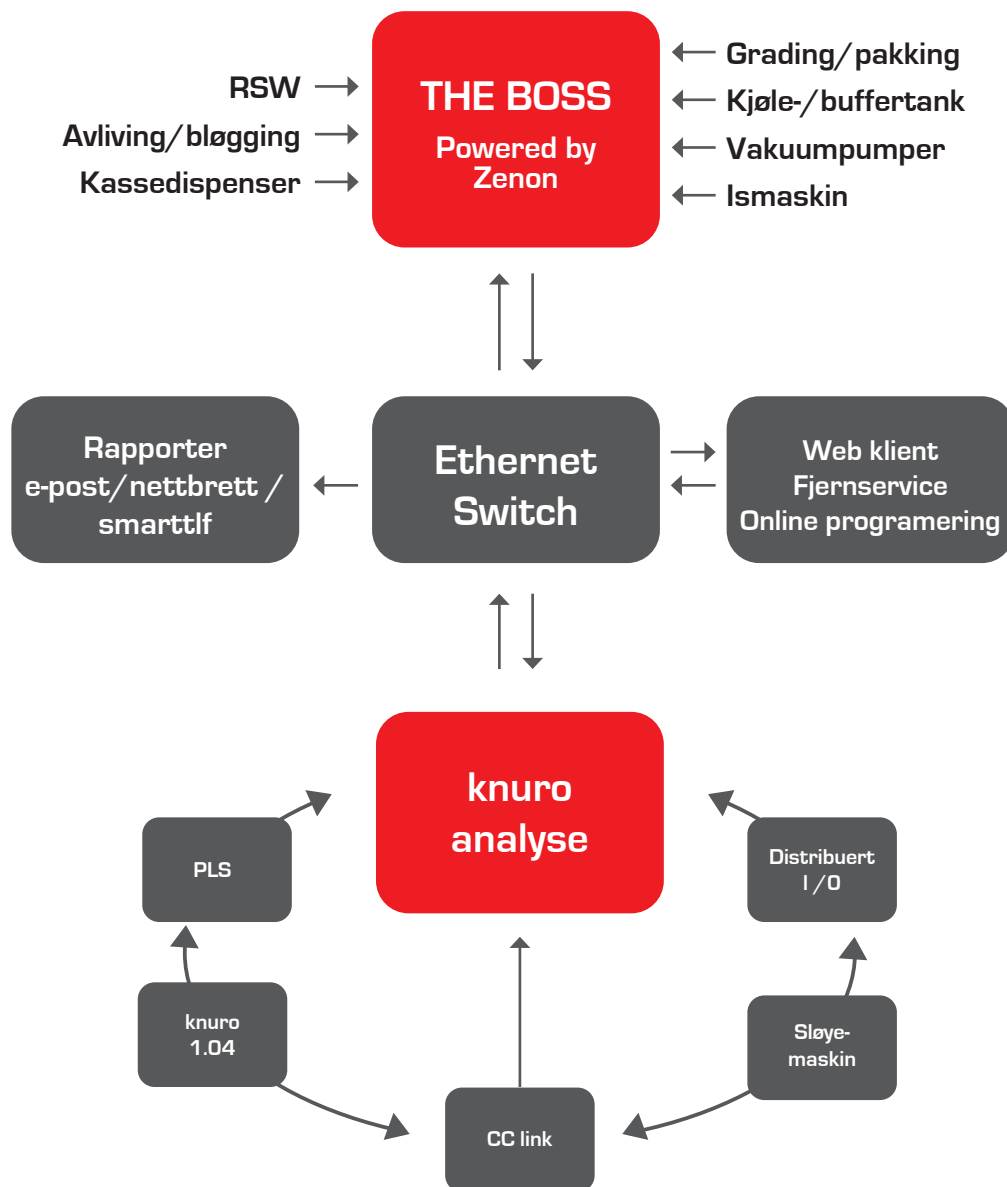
RSW
Avliving/bløgging
Kassedispenser

THE BOSS
Powered by Zenon

Grading/pakking
Kjøle-/buffertank
Vakuumpumper
Ismaskin

Rapporter
e-post/nettbrett / smarttlf

Ethernet Switch

Web klient
Fjernservice
Online programering

knuro analyse

PLS

Distribuert I / O

knuro 1.04

Sløye-maskin

CC link